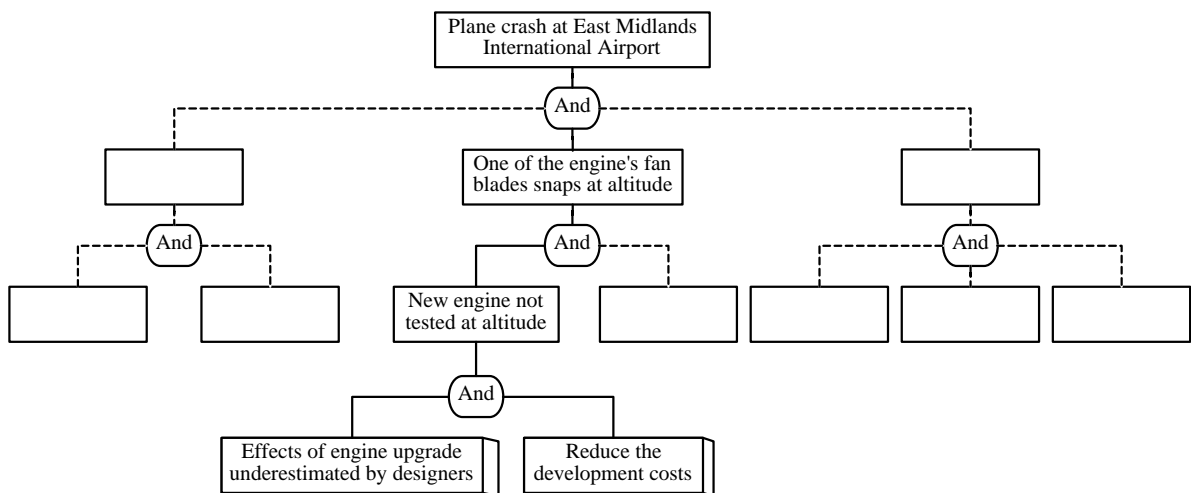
Plane crash at East Midlands International Airport

And

One of the engine's fan blades snaps at altitude

And

And

And

New engine not tested at altitude

And

Effects of engine upgrade underestimated by designers

Reduce the development costs